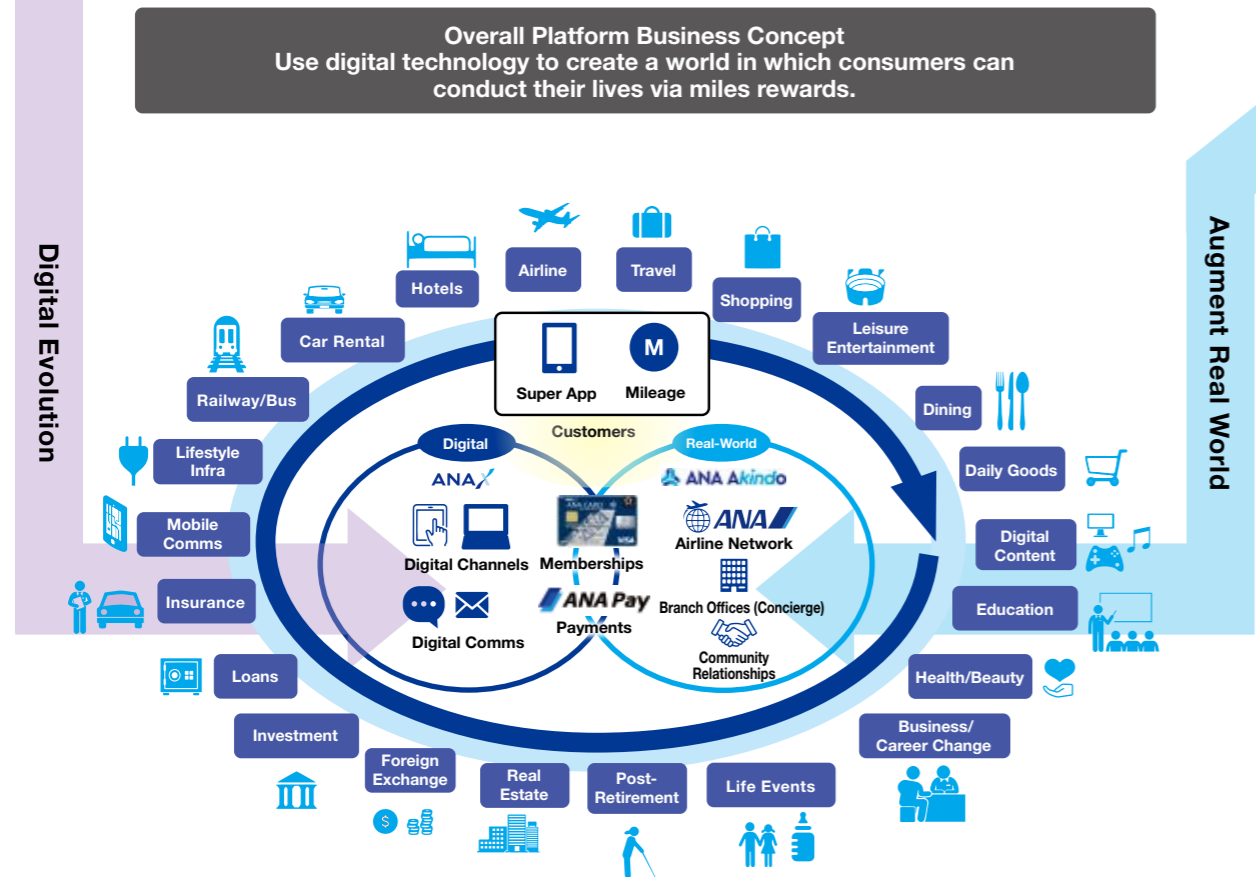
Overall Platform Business Concept
Use digital technology to create a world in which consumers can conduct their lives via miles rewards.

Digital Evolution

Augment Real World

Hotels
Airline
Travel
Shopping
Car Rental
Leisure Entertainment
Railway/Bus
Dining
Lifestyle Infra
Daily Goods
Mobile Comms
Digital Content
Insurance
Education
Loans
Health/Beauty
Investment
Business/ Career Change
Foreign Exchange
Real Estate
Post-Retirement
Life Events

Super App
M
Mileage
Customers
Digital
ANA X
Real-World
ANA Akindo
Digital Channels
Memberships
ANA
Airline Network
ANA Pay
Payments
Branch Offices (Concierge)
Digital Comms
Community Relationships